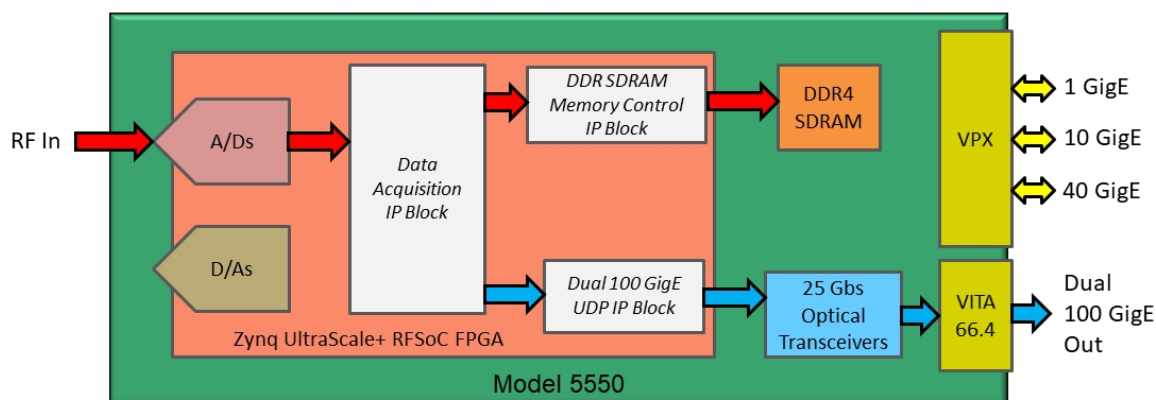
RF In

A/Ds

D/As

Data Acquisition IP Block

DDR SDRAM Memory Control IP Block

DDR4 SDRAM

Dual 100 GigE UDP IP Block

25 Gbs Optical Transceivers

Zynq UltraScale+ RFSoC FPGA

VPX

1 GigE

10 GigE

40 GigE

VITA 66.4

Dual 100 GigE Out

Model 5550